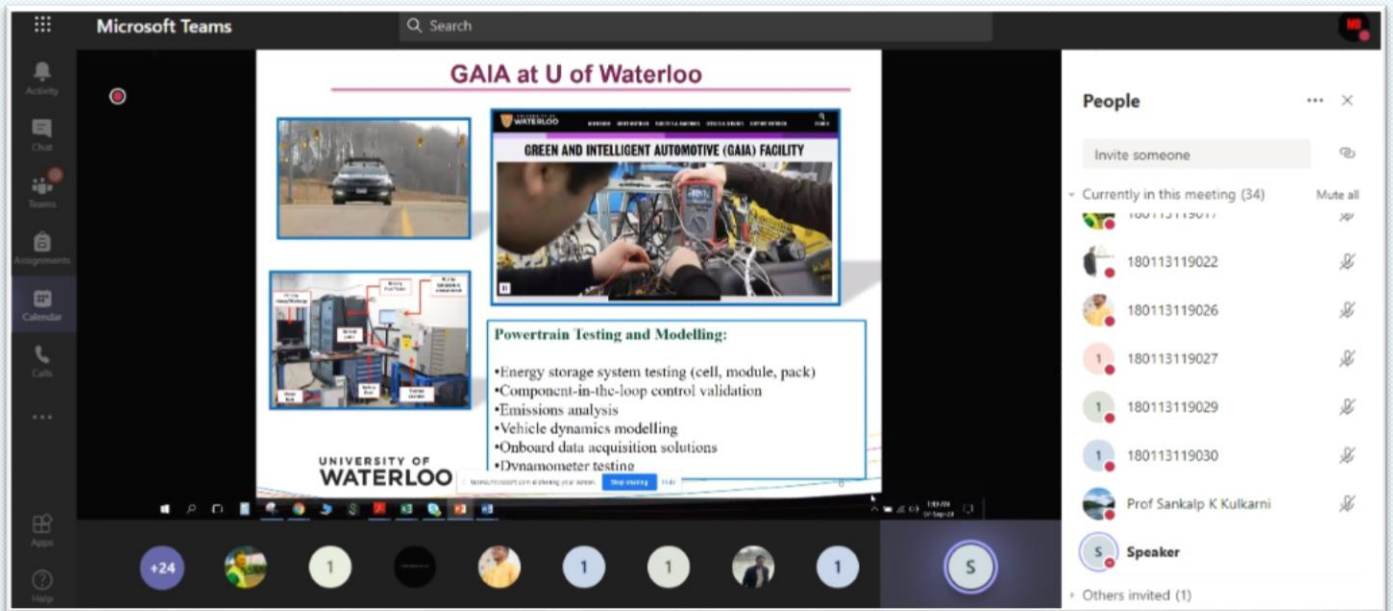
Microsoft Teams

Search

Activity

Chat

Teams

Assignments

Calendar

Calls

...

Apps

Help

GAIA at U of Waterloo

WATERLOO

GREEN AND INTELLIGENT AUTOMOTIVE (GAIA) FACILITY

Powertrain Testing and Modelling:

•Energy storage system testing (cell, module, pack)
•Component-in-the-loop control validation
•Emissions analysis
•Vehicle dynamics modelling
•Onboard data acquisition solutions
•Dynamometer testing

UNIVERSITY OF WATERLOO

Stop sharing

Hide

People

Invite someone

Currently in this meeting (34)

Mute all

180113119017

180113119022

180113119026

180113119027

180113119029

180113119030

Prof Sankalp K Kulkarni

Speaker

Others invited (1)

+24

1

1

1

1

S